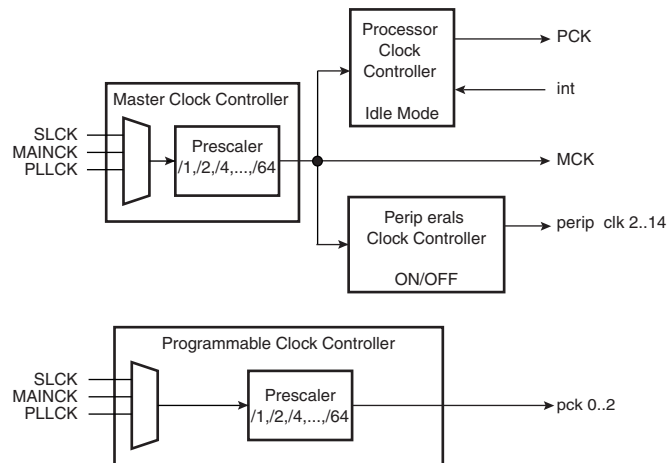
Processor Clock Controller

Idle Mode

PCK

int

Master Clock Controller

SLCK
MAINCK
PLLCK

Prescaler
/1,/2,/4,...,/64

MCK

Perip erals Clock Controller

ON/OFF

perip clk 2..14

Programmable Clock Controller

SLCK
MAINCK
PLLCK

Prescaler
/1,/2,/4,...,/64

pck 0..2